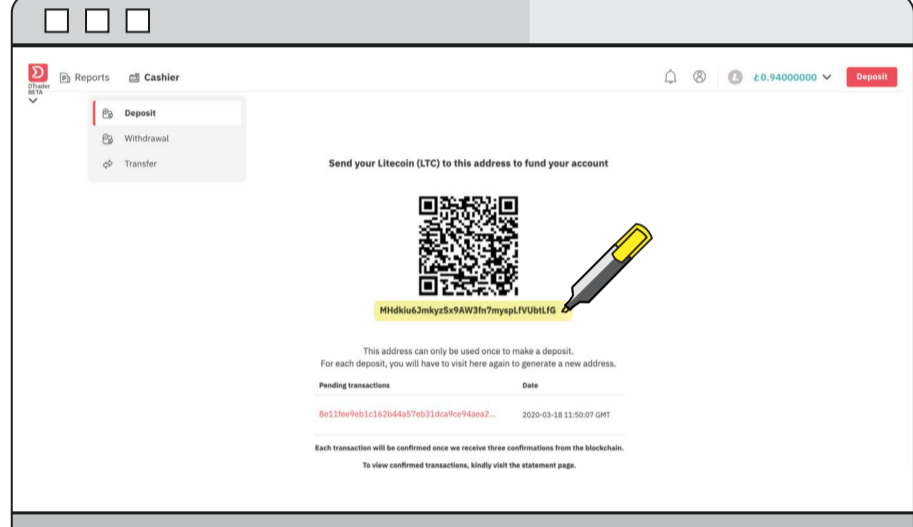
DTrader BETA

Reports

Cashier

Ł0.94000000

Deposit

Deposit

Withdrawal

Transfer

Send your Litecoin (LTC) to this address to fund your account

MHdkiu6JmkyzSx9AW3fn7myspLfVUbtLfG

This address can only be used once to make a deposit.
For each deposit, you will have to visit here again to generate a new address.

| Pending transactions | Date |
|---|---|
| 8e11fee9eb1c162b44a57eb31dca9ce94aea2... | 2020-03-18 11:50:07 GMT |

Each transaction will be confirmed once we receive three confirmations from the blockchain.

To view confirmed transactions, kindly visit the statement page.